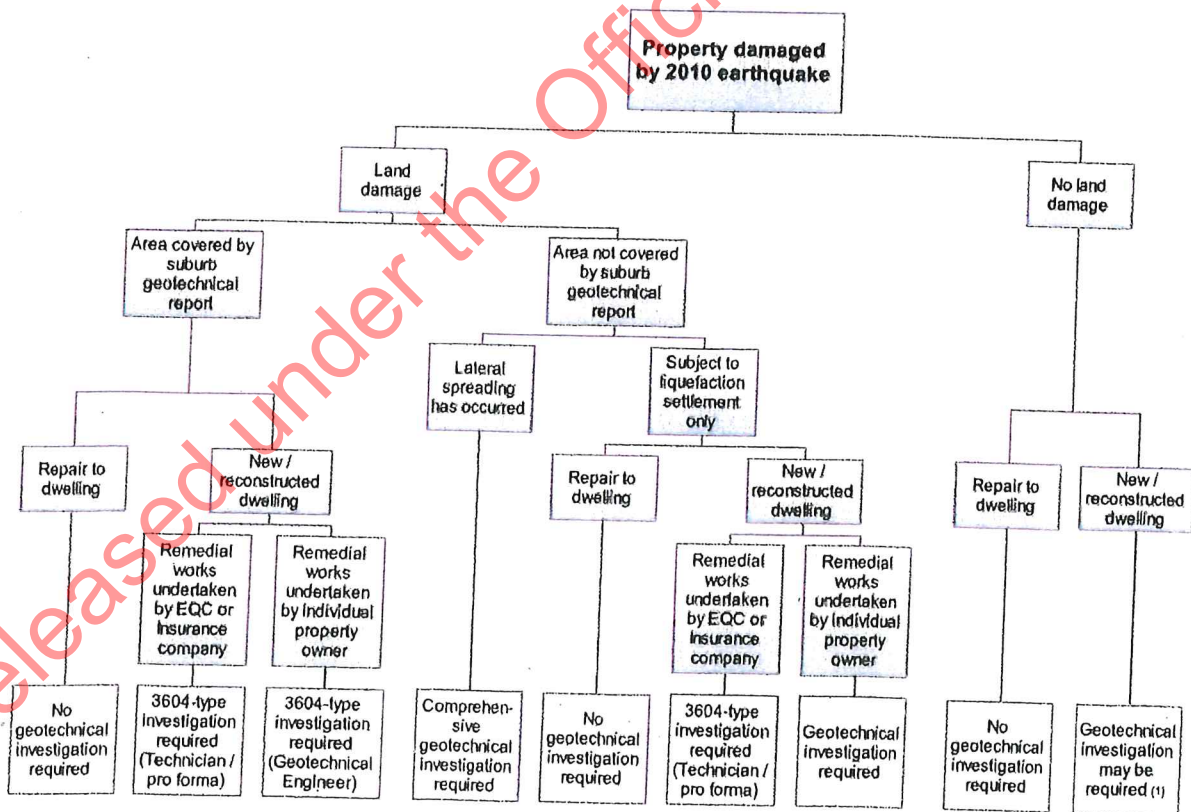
Released under the Offic

Property damaged by 2010 earthquake

Land damage

No land damage

Area covered by suburb geotechnical report

Area not covered by suburb geotechnical report

Lateral spreading has occurred

Subject to liquefaction settlement only

Repair to dwelling

New / reconstructed dwelling

Remedial works undertaken by EQC or insurance company

Remedial works undertaken by individual property owner

Repair to dwelling

New / reconstructed dwelling

Remedial works undertaken by EQC or insurance company

Remedial works undertaken by individual property owner

Repair to dwelling

New / reconstructed dwelling

No geotechnical investigation required

3604-type investigation required (Technician / pro forma)

3604-type investigation required (Geotechnical Engineer)

Comprehensive geotechnical investigation required

No geotechnical investigation required

3604-type investigation required (Technician / pro forma)

Geotechnical investigation required

No geotechnical investigation required

Geotechnical investigation may be required (1)